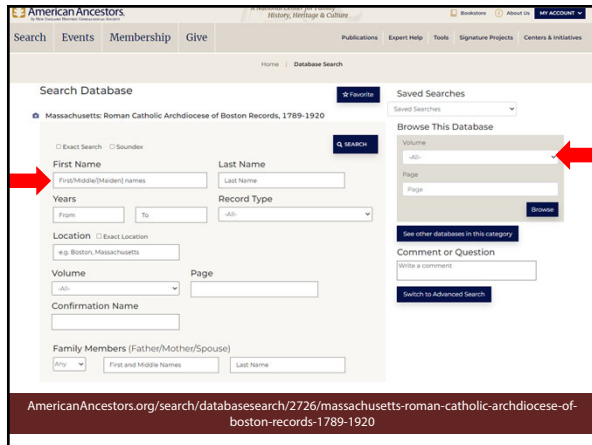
American Ancestors
by New England Historic Genealogical Society
A National Center for Family History, Heritage & Culture
Bookstore About Us MY ACCOUNT

Search Events Membership Give
Publications Expert Help Tools Signature Projects Centers & Initiatives

Home | Database Search

Search Database
☆ Favorite
Massachusetts: Roman Catholic Archdiocese of Boston Records, 1789-1920

☐ Exact Search ☐ Soundex
SEARCH

First Name
First/Middle/(Maiden) names
Last Name
Last Name
Years
From To
Record Type
-All-
Location ☐ Exact Location
e.g. Boston, Massachusetts
Volume
-All-
Page
Confirmation Name
Family Members (Father/Mother/Spouse)
Any
First and Middle Names
Last Name

Saved Searches
Saved Searches
Browse This Database
Volume
-All-
Page
Page
Browse
See other databases in this category
Comment or Question
Write a comment
Switch to Advanced Search

AmericanAncestors.org/search/databasesearch/2726/massachusetts-roman-catholic-archdiocese-of-boston-records-1789-1920